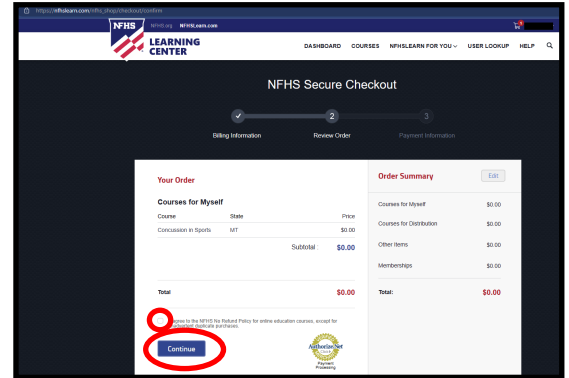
https://nfhslearn.com/nfhs_shop/checkout/confirm

NFHS.org NFHSLearn.com

NFHS LEARNING CENTER

DASHBOARD COURSES NFHSLEARN FOR YOU USER LOOKUP HELP

NFHS Secure Checkout

✓ Billing Information
2 Review Order
3 Payment Information

Your Order

Courses for Myself

| Course | State | Price |
|---|---|---|
| Concussion in Sports | MT | $0.00 |
| | Subtotal | $0.00 |

Total $0.00

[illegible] agree to the NFHS No Refund Policy for online education courses, except for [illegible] duplicate purchases

Continue

Authorize.Net Payment Processing

Order Summary Edit

| | |
|---|---|
| Courses for Myself | $0.00 |
| Courses for Distribution | $0.00 |
| Other Items | $0.00 |
| Memberships | $0.00 |
| Total: | $0.00 |